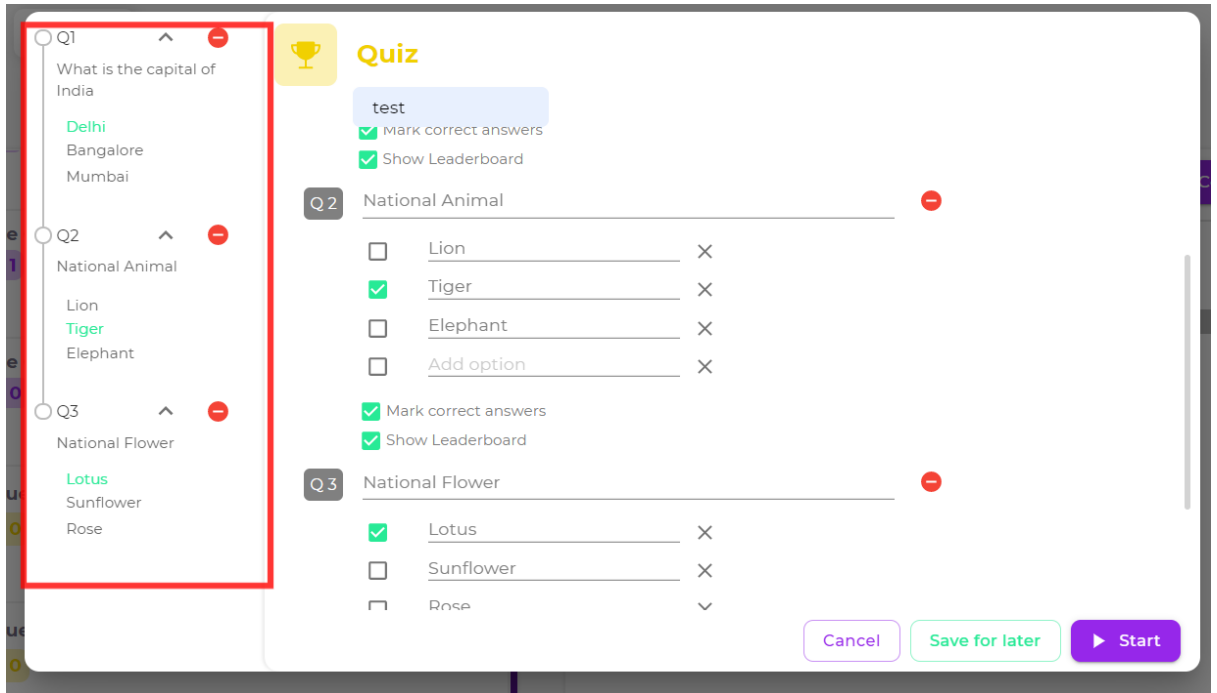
Q1
What is the capital of India

Delhi
Bangalore
Mumbai

Q2
National Animal

Lion
Tiger
Elephant

Q3
National Flower

Lotus
Sunflower
Rose

Quiz

test

Mark correct answers
Show Leaderboard

Q 2 National Animal

Lion
Tiger
Elephant
Add option

Mark correct answers
Show Leaderboard

Q 3 National Flower

Lotus
Sunflower
Rose

Cancel
Save for later
Start